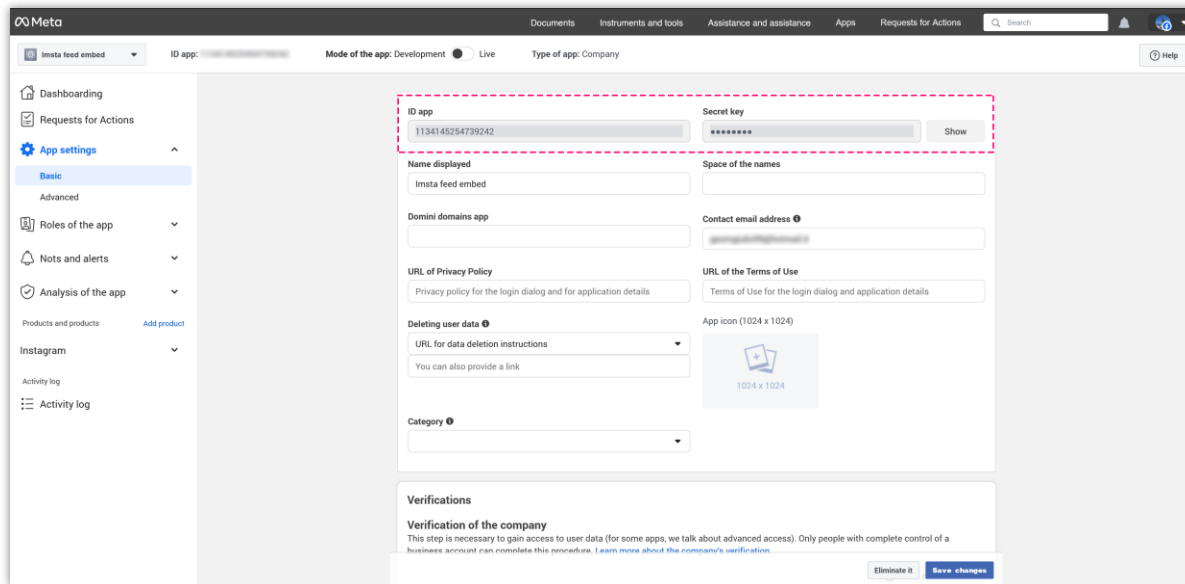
Meta

Documents Instruments and tools Assistance and assistance Apps Requests for Actions Search

Imsta feed embed ID app: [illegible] Mode of the app: Development Live Type of app: Company Help

Dashboarding
Requests for Actions
App settings
Basic
Advanced
Roles of the app
Nots and alerts
Analysis of the app
Products and products Add product
Instagram
Activity log
Activity log

ID app
1134145254739242

Secret key
••••••••
Show

Name displayed
Imsta feed embed

Space of the names

Domini domains app

Contact email address
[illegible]

URL of Privacy Policy
Privacy policy for the login dialog and for application details

URL of the Terms of Use
Terms of Use for the login dialog and application details

Deleting user data
URL for data deletion instructions
You can also provide a link

App icon (1024 x 1024)
1024 x 1024

Category

Verifications

Verification of the company
This step is necessary to gain access to user data (for some apps, we talk about advanced access). Only people with complete control of a business account can complete this procedure. Learn more about the company's verification.

Eliminate it Save changes